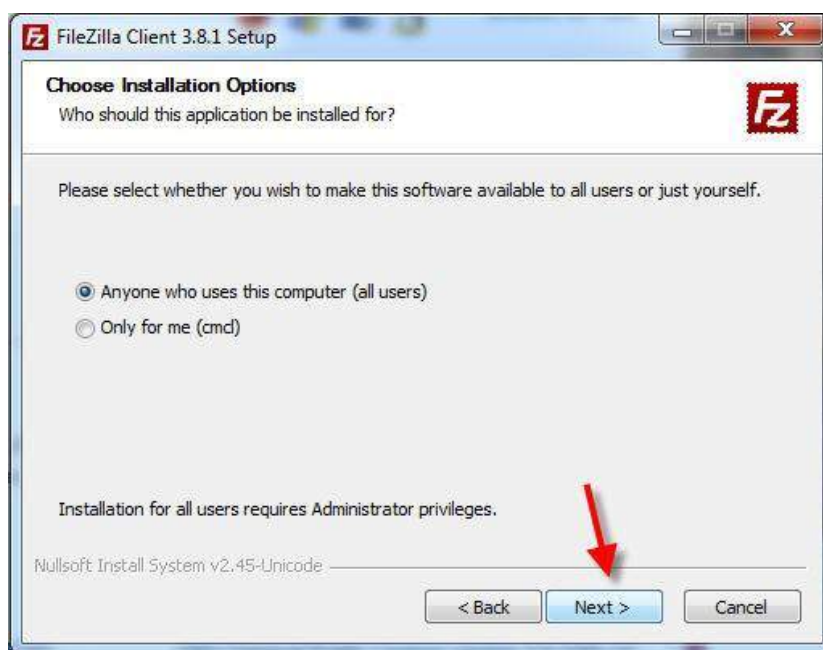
FileZilla Client 3.8.1 Setup

Choose Installation Options
Who should this application be installed for?

Please select whether you wish to make this software available to all users or just yourself.

Anyone who uses this computer (all users)
Only for me (cmd)

Installation for all users requires Administrator privileges.

Nullsoft Install System v2.45-Unicode

< Back
Next >
Cancel